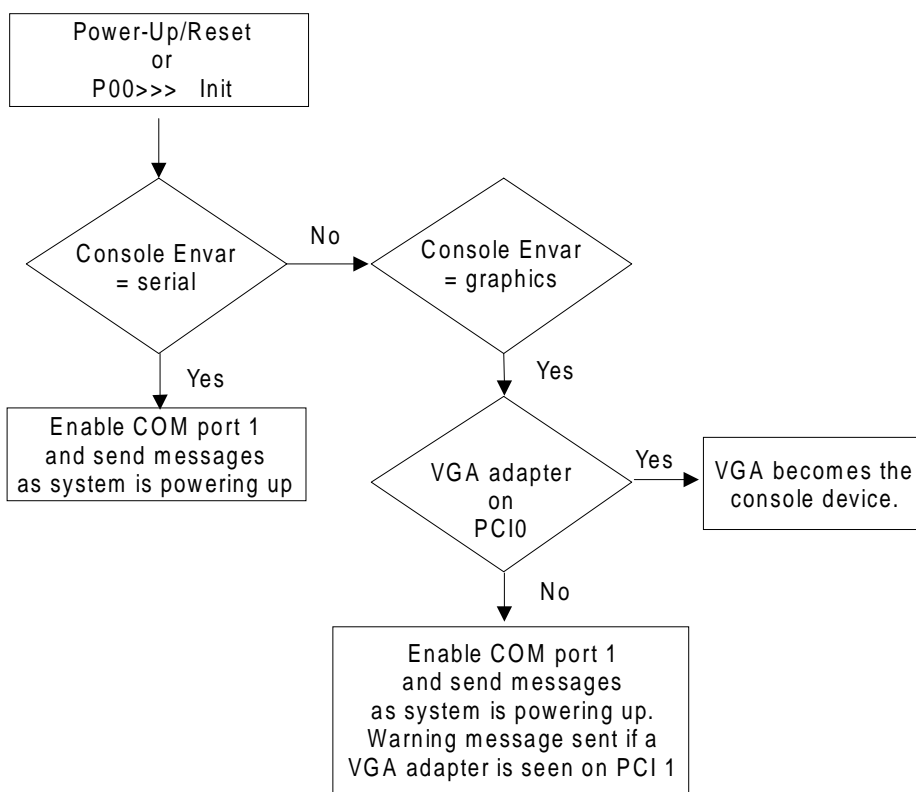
Power-Up/Reset
or
P00>>> Init

Console Envar
= serial

No

Console Envar
= graphics

Yes

Enable COM port 1
and send messages
as system is powering up

Yes

VGA adapter
on
PCI0

Yes

VGA becomes the
console device.

No

Enable COM port 1
and send messages
as system is powering up.
Warning message sent if a
VGA adapter is seen on PCI 1